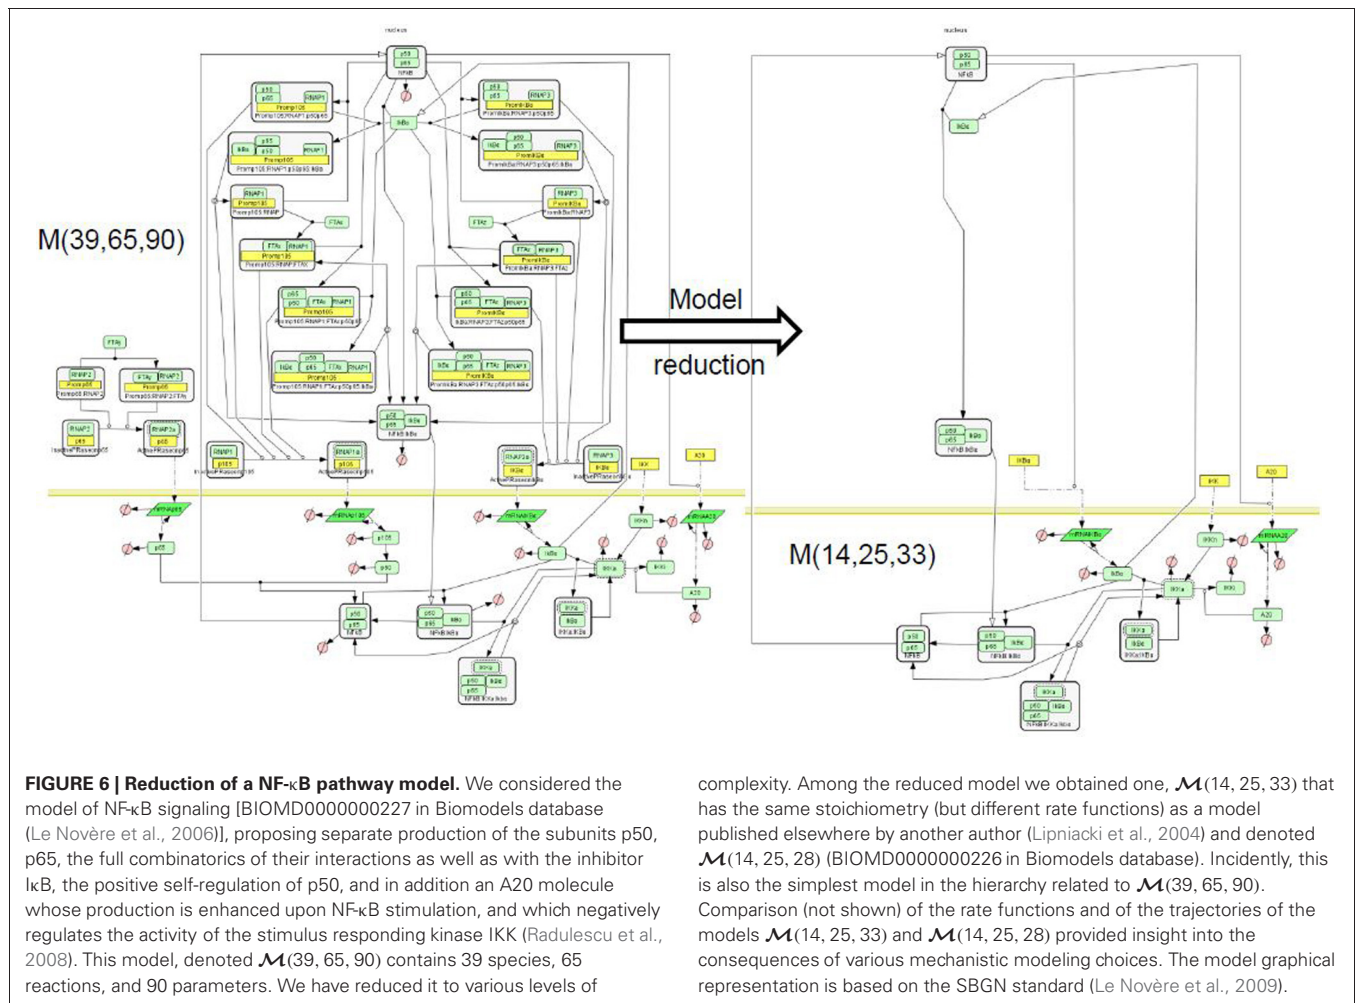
M(39,65,90)

Model reduction

M(14,25,33)

**FIGURE 6 | Reduction of a NF-κB pathway model.** We considered the model of NF-κB signaling [BIOMD0000000227 in Biomodels database (Le Novère et al., 2006)], proposing separate production of the subunits p50, p65, the full combinatorics of their interactions as well as with the inhibitor IκB, the positive self-regulation of p50, and in addition an A20 molecule whose production is enhanced upon NF-κB stimulation, and which negatively regulates the activity of the stimulus responding kinase IKK (Radulescu et al., 2008). This model, denoted $\mathcal{M}(39, 65, 90)$ contains 39 species, 65 reactions, and 90 parameters. We have reduced it to various levels of complexity. Among the reduced model we obtained one, $\mathcal{M}(14, 25, 33)$ that has the same stoichiometry (but different rate functions) as a model published elsewhere by another author (Lipniacki et al., 2004) and denoted $\mathcal{M}(14, 25, 28)$ (BIOMD0000000226 in Biomodels database). Incidently, this is also the simplest model in the hierarchy related to $\mathcal{M}(39, 65, 90)$. Comparison (not shown) of the rate functions and of the trajectories of the models $\mathcal{M}(14, 25, 33)$ and $\mathcal{M}(14, 25, 28)$ provided insight into the consequences of various mechanistic modeling choices. The model graphical representation is based on the SBGN standard (Le Novère et al., 2009).